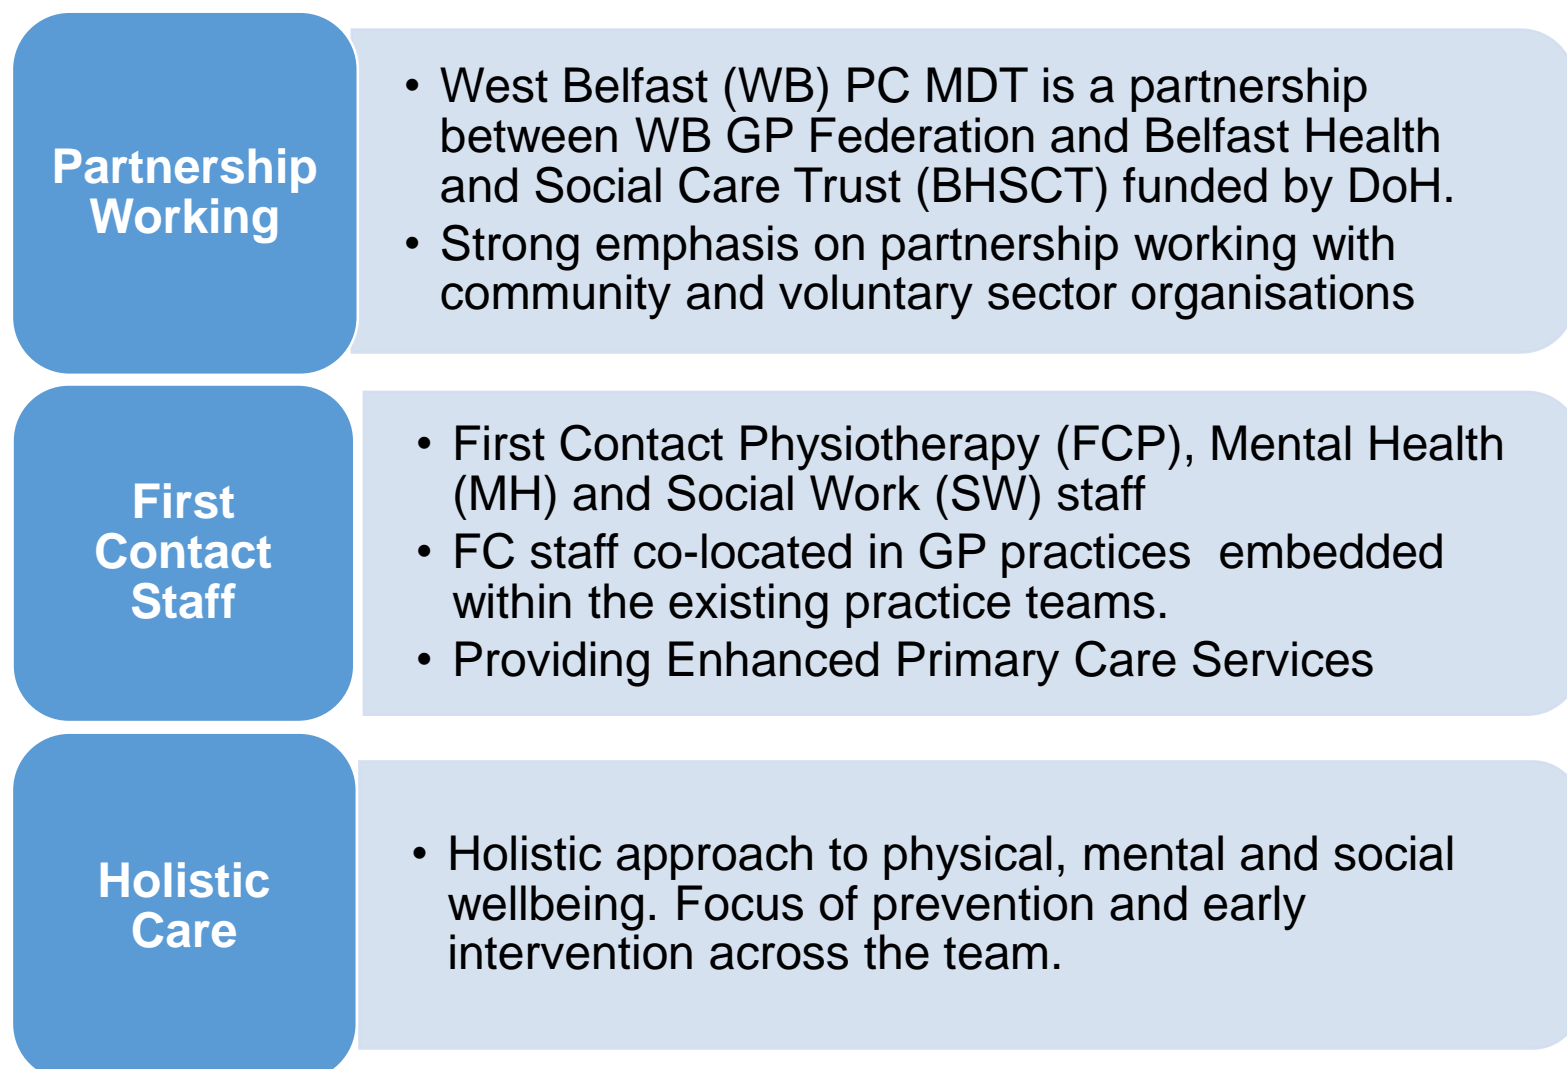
Partnership Working

• West Belfast (WB) PC MDT is a partnership between WB GP Federation and Belfast Health and Social Care Trust (BHSCT) funded by DoH.
• Strong emphasis on partnership working with community and voluntary sector organisations

First Contact Staff

• First Contact Physiotherapy (FCP), Mental Health (MH) and Social Work (SW) staff
• FC staff co-located in GP practices embedded within the existing practice teams.
• Providing Enhanced Primary Care Services

Holistic Care

• Holistic approach to physical, mental and social wellbeing. Focus of prevention and early intervention across the team.